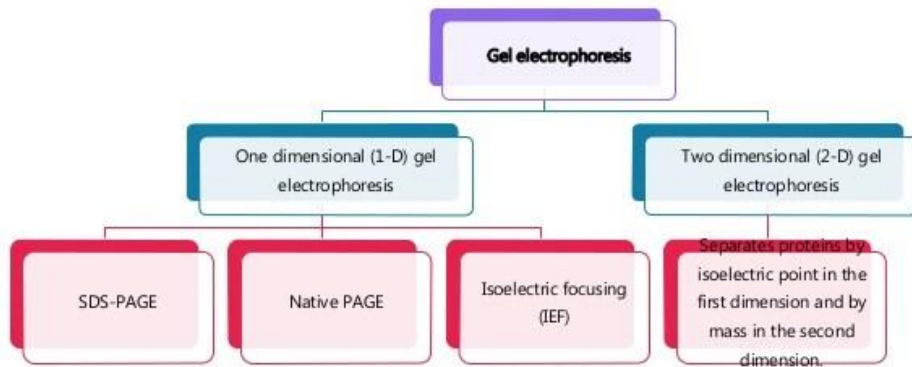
Gel electrophoresis

One dimensional (1-D) gel electrophoresis

Two dimensional (2-D) gel electrophoresis

SDS-PAGE

Native PAGE

Isoelectric focusing (IEF)

Separates proteins by isoelectric point in the first dimension and by mass in the second dimension.